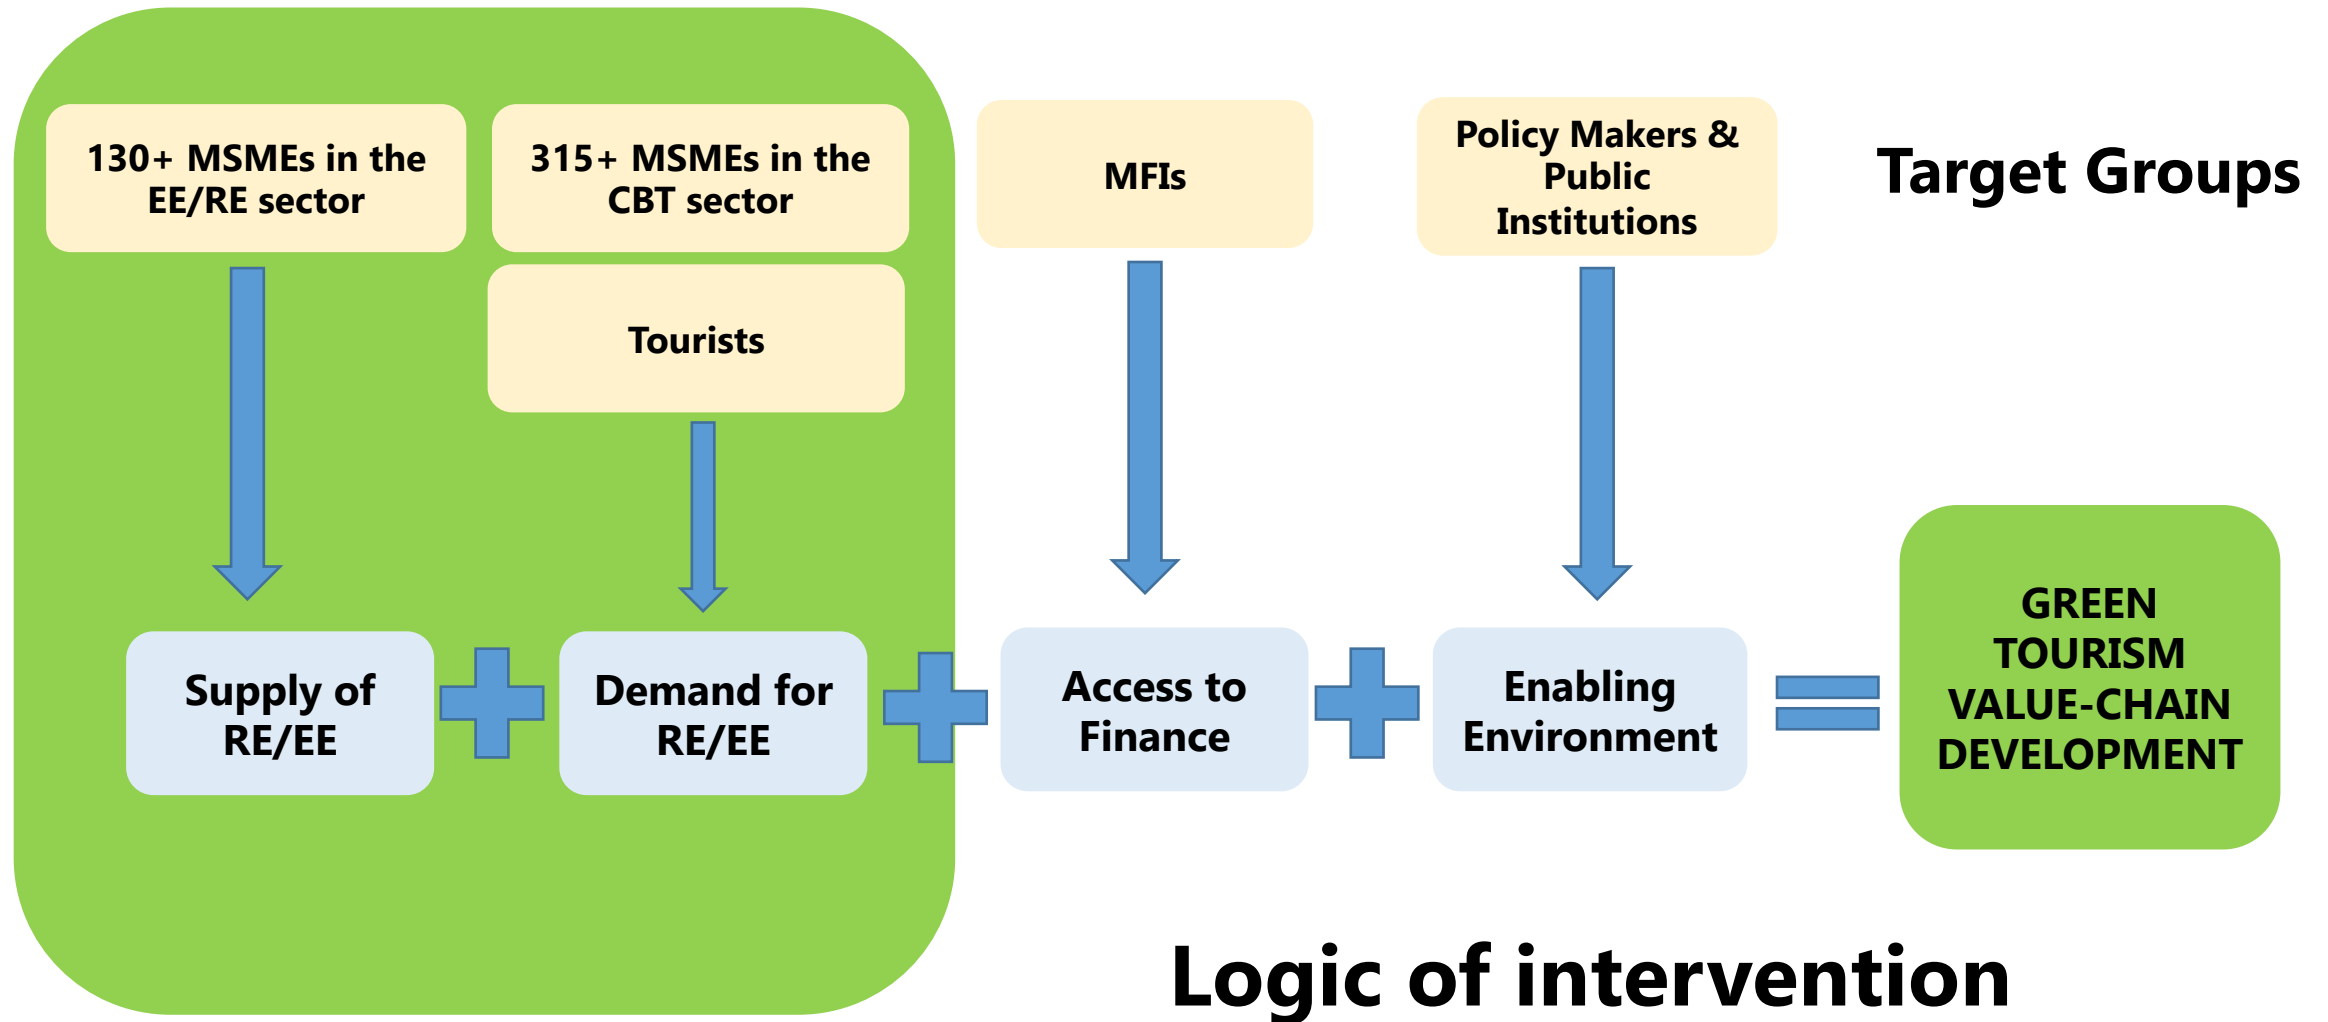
130+ MSMEs in the EE/RE sector

315+ MSMEs in the CBT sector

MFIs

Policy Makers & Public Institutions

Target Groups

Tourists

Supply of RE/EE

Demand for RE/EE

Access to Finance

Enabling Environment

GREEN TOURISM VALUE-CHAIN DEVELOPMENT

Logic of intervention